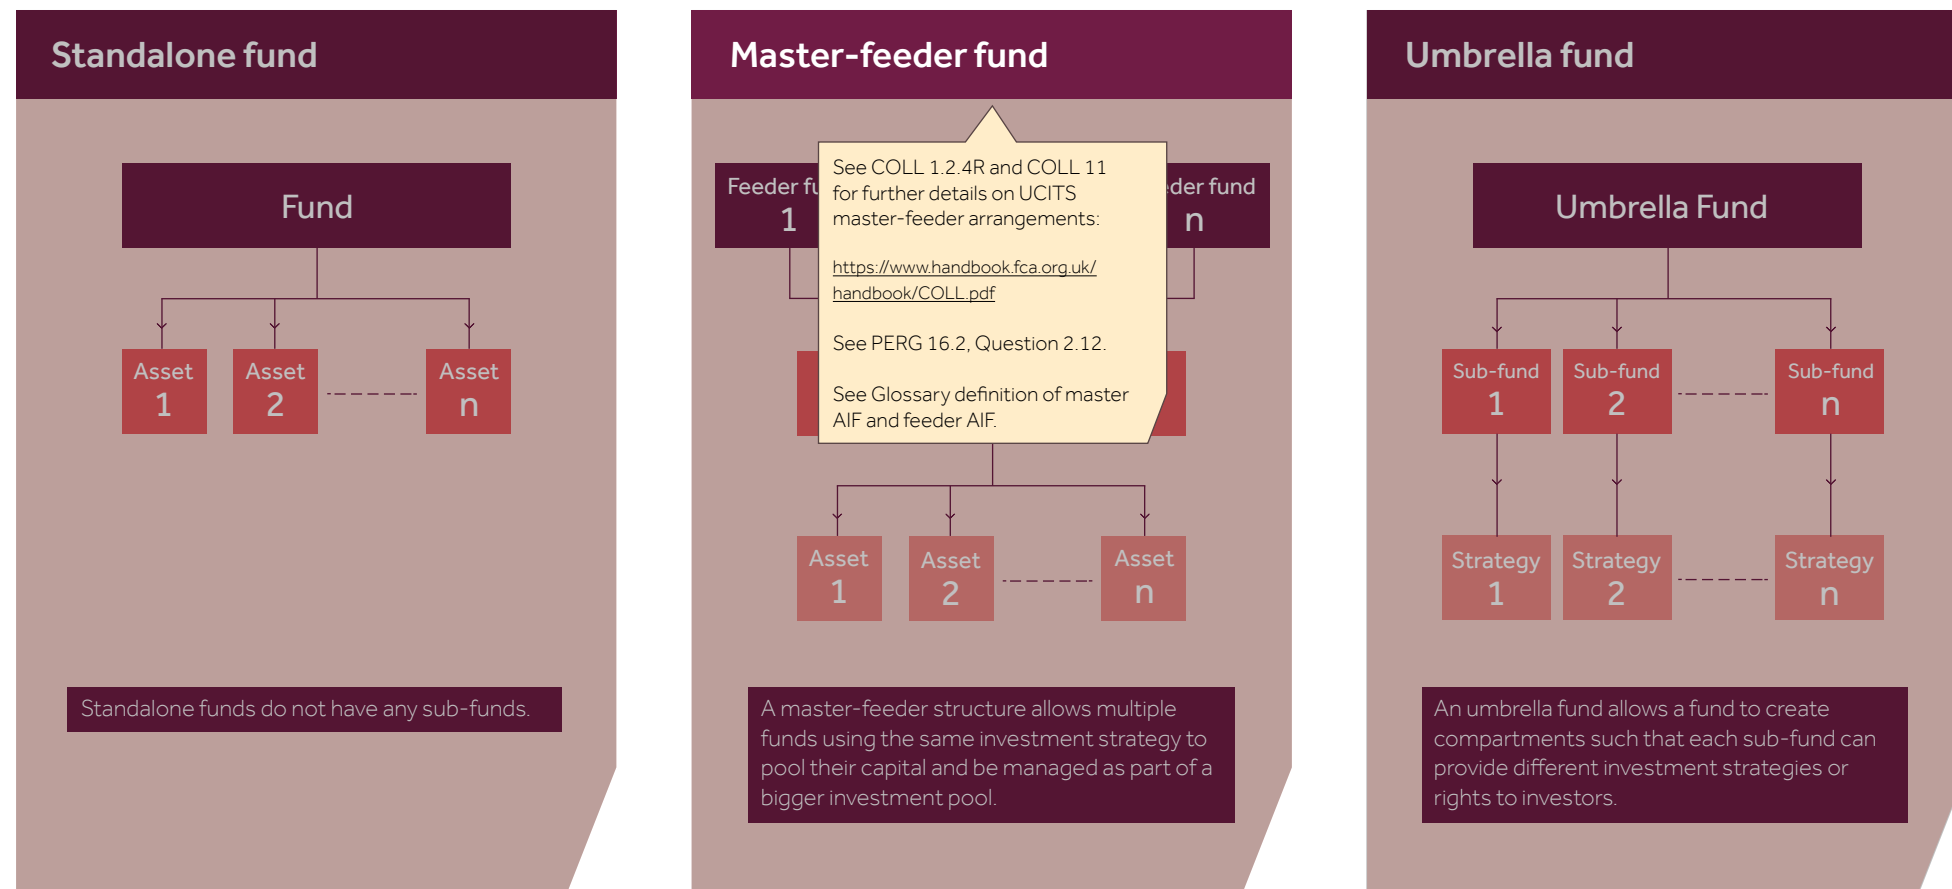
Standalone fund

Fund

Asset 1

Asset 2

Asset n

Standalone funds do not have any sub-funds.

Master-feeder fund

Feeder fu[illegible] 1

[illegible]der fund n

See COLL 1.2.4R and COLL 11 for further details on UCITS master-feeder arrangements:

https://www.handbook.fca.org.uk/handbook/COLL.pdf

See PERG 16.2, Question 2.12.

See Glossary definition of master AIF and feeder AIF.

Asset 1

Asset 2

Asset n

A master-feeder structure allows multiple funds using the same investment strategy to pool their capital and be managed as part of a bigger investment pool.

Umbrella fund

Umbrella Fund

Sub-fund 1

Sub-fund 2

Sub-fund n

Strategy 1

Strategy 2

Strategy n

An umbrella fund allows a fund to create compartments such that each sub-fund can provide different investment strategies or rights to investors.